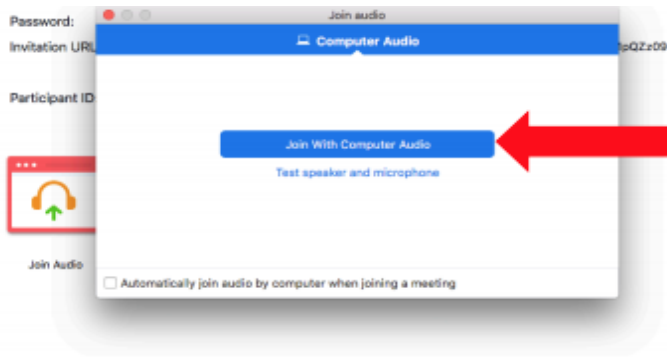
Password:

Invitation URL

pQZz09

Participant ID

Join Audio

Join audio

Computer Audio

Join With Computer Audio

Test speaker and microphone

Automatically join audio by computer when joining a meeting